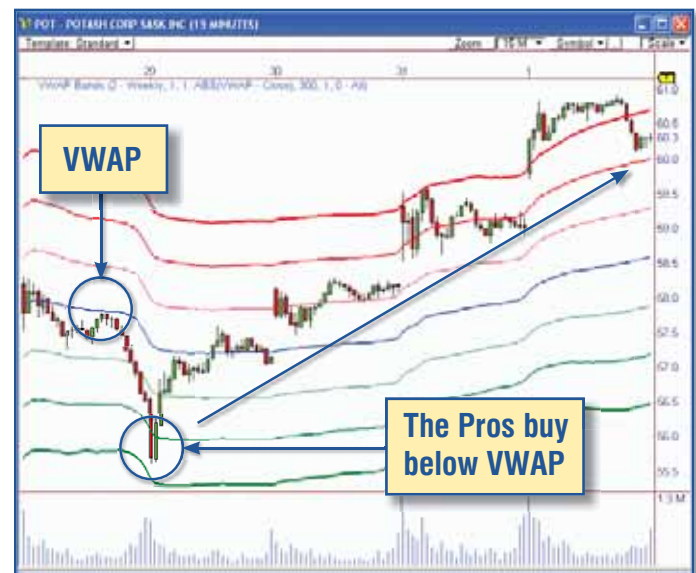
POT - POTASH CORP SASK INC (15 MINUTES)

Template: Standard

Zoom 15 M Symbol Scale

29 30 31 1

VWAP Bands (2 - Weekly, 1, 1, ABS(VWAP - Close), 300, 1, 0 - All)

61.0
60.6
60.3
60.0
59.5
59.0
58.5
58.0
57.5
57.0
56.5
56.0
55.5

1.3 M

VWAP

The Pros buy below VWAP